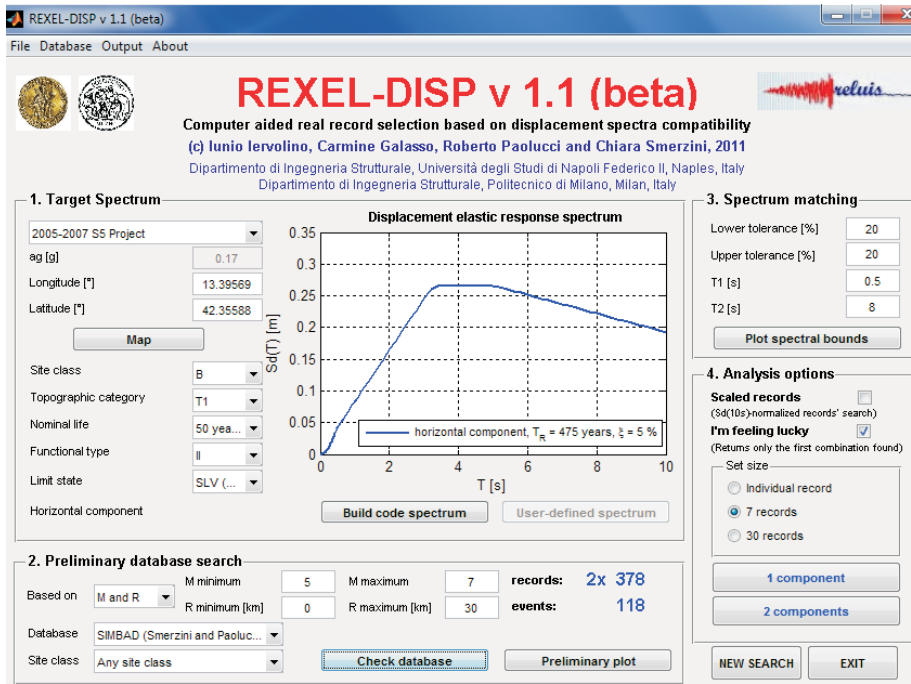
REXEL-DISP v 1.1 (beta)

File Database Output About

REXEL-DISP v 1.1 (beta)

reluis

Computer aided real record selection based on displacement spectra compatibility

(c) Iunio Iervolino, Carmine Galasso, Roberto Paolucci and Chiara Smerzini, 2011

Dipartimento di Ingegneria Strutturale, Università degli Studi di Napoli Federico II, Naples, Italy

Dipartimento di Ingegneria Strutturale, Politecnico di Milano, Milan, Italy

1. Target Spectrum

2005-2007 S5 Project

ag [g] 0.17

Longitude [°] 13.39569

Latitude [°] 42.35588

Map

Site class B

Topographic category T1

Nominal life 50 yea...

Functional type II

Limit state SLV (...

Horizontal component

Displacement elastic response spectrum

Sd(T) [m]

0.35
0.3
0.25
0.2
0.15
0.1
0.05
0

0 2 4 6 8 10

T [s]

horizontal component, $T_R$ = 475 years, $\xi$ = 5 %

Build code spectrum

User-defined spectrum

3. Spectrum matching

Lower tolerance [%] 20

Upper tolerance [%] 20

T1 [s] 0.5

T2 [s] 8

Plot spectral bounds

4. Analysis options

Scaled records

(Sd(10s)-normalized records' search)

I'm feeling lucky

(Returns only the first combination found)

Set size

Individual record

7 records

30 records

1 component

2 components

2. Preliminary database search

Based on M and R

M minimum 5

M maximum 7

R minimum [km] 0

R maximum [km] 30

records: 2x 378

events: 118

Database SIMBAD (Smerzini and Paoluc...

Site class Any site class

Check database

Preliminary plot

NEW SEARCH

EXIT